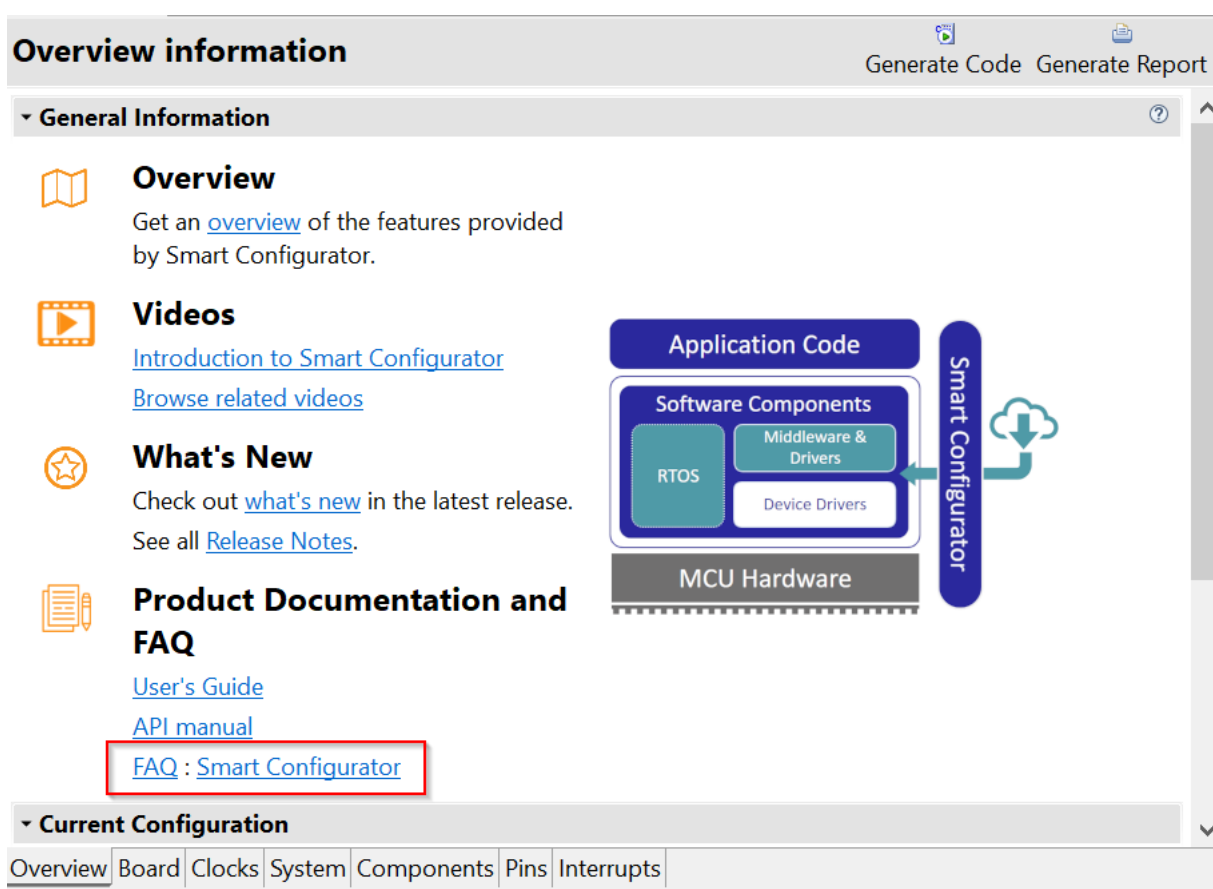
Overview information

Generate Code Generate Report

General Information

Overview

Get an overview of the features provided by Smart Configurator.

Videos

Introduction to Smart Configurator

Browse related videos

What's New

Check out what's new in the latest release.

See all Release Notes.

Product Documentation and FAQ

User's Guide

API manual

FAQ : Smart Configurator

Application Code

Software Components

RTOS

Middleware & Drivers

Device Drivers

MCU Hardware

Smart Configurator

Current Configuration

Overview | Board | Clocks | System | Components | Pins | Interrupts